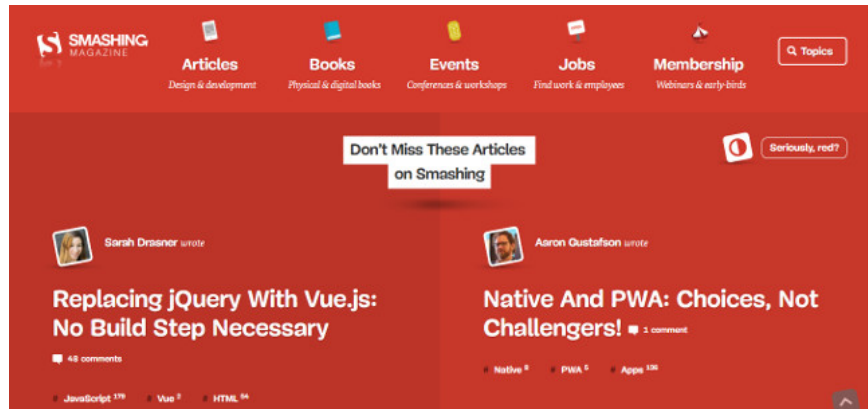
SMASHING MAGAZINE

Articles
Design & development

Books
Physical & digital books

Events
Conferences & workshops

Jobs
Find work & employees

Membership
Webinars & early-birds

Topics

Don't Miss These Articles on Smashing

Seriously, red?

Sarah Drasner wrote

Replacing jQuery With Vue.js: No Build Step Necessary

48 comments

# JavaScript 179 # Vue 3 # HTML 54

Aaron Gustafson wrote

Native And PWA: Choices, Not Challengers!

1 comment

# Native 9 # PWA 5 # Apps 106